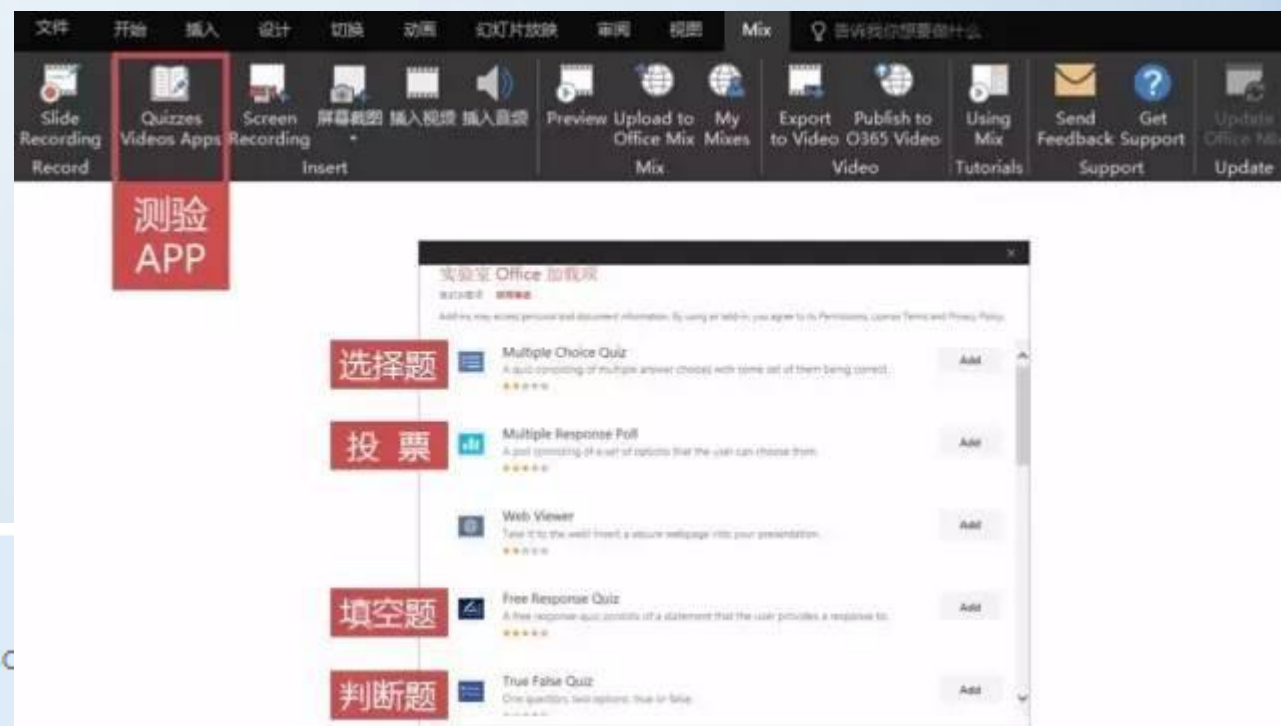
文件 开始 插入 设计 切换 动画 幻灯片放映 审阅 视图 Mix 告诉我你想要做什么

Slide Recording
Record

Quizzes Videos Apps

Screen Recording

屏幕截图 插入视频 插入音频
Insert

Preview Upload to Office Mix My Mixes
Mix

Export to Video Publish to O365 Video
Video

Using Mix
Tutorials

Send Feedback Get Support
Support

Update Office Mix
Update

测验 APP

实验室 Office 加载项

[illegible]

Add-ins may access personal and document information. By using an add-in, you agree to its Permissions, License Terms and Privacy Policy.

选择题
Multiple Choice Quiz
A quiz consisting of multiple answer choices with some set of them being correct.
Add

投 票
Multiple Response Poll
A poll consisting of a set of options that the user can choose from.
Add

Web Viewer
Take it to the web! Insert a secure webpage into your presentation.
Add

填空题
Free Response Quiz
A free response quiz consists of a statement that the user provides a response to.
Add

判断题
True False Quiz
One question, two options: true or false.
Add

C